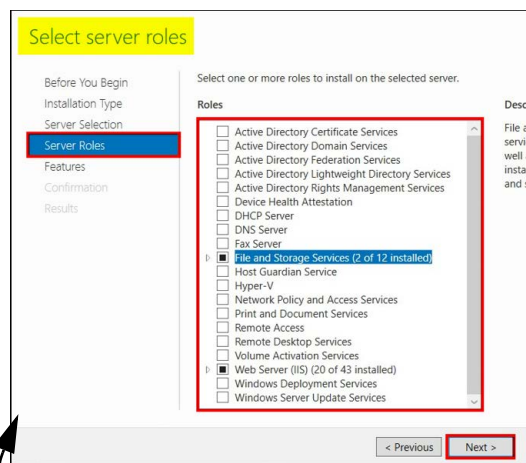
Select server roles

Before You Begin
Installation Type
Server Selection
Server Roles
Features
Confirmation
Results

Select one or more roles to install on the selected server.

Roles

Active Directory Certificate Services
Active Directory Domain Services
Active Directory Federation Services
Active Directory Lightweight Directory Services
Active Directory Rights Management Services
Device Health Attestation
DHCP Server
DNS Server
Fax Server
File and Storage Services (2 of 12 installed)
Host Guardian Service
Hyper-V
Network Policy and Access Services
Print and Document Services
Remote Access
Remote Desktop Services
Volume Activation Services
Web Server (IIS) (20 of 43 installed)
Windows Deployment Services
Windows Server Update Services

Desc

File a
servi
well
insta
and s

< Previous
Next >